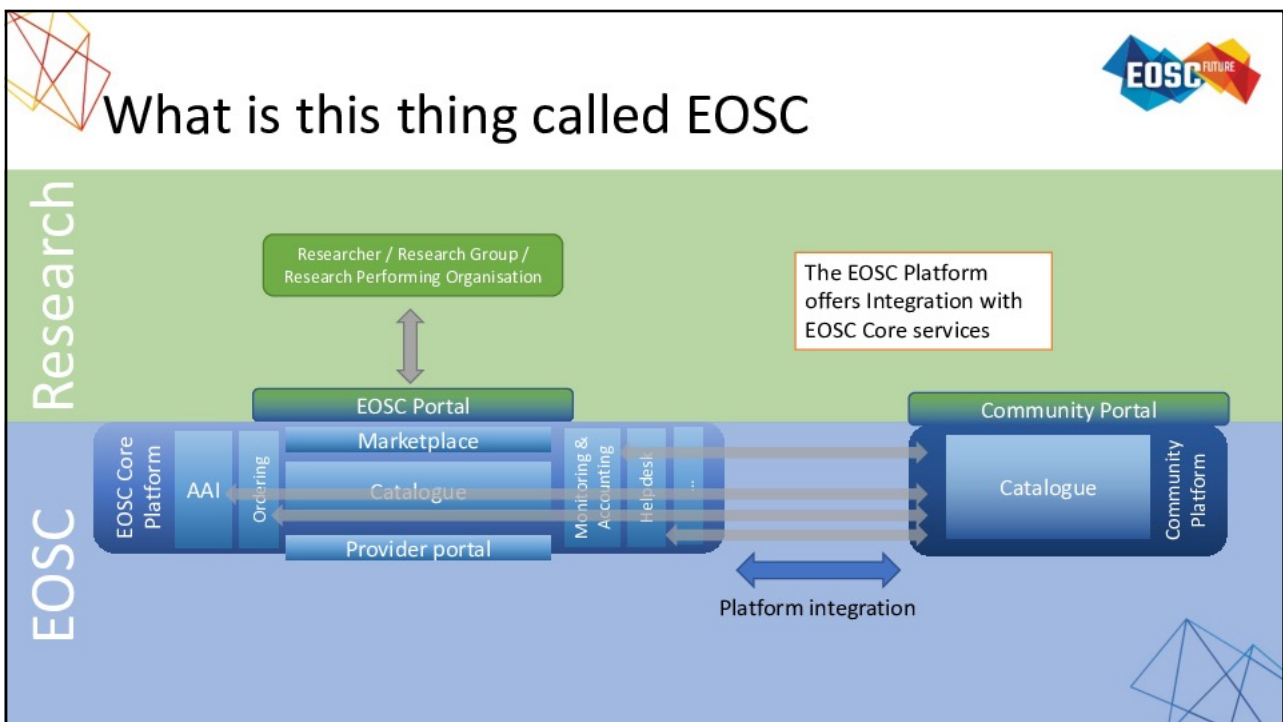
What is this thing called EOSC

EOSC FUTURE

Research

Researcher / Research Group / Research Performing Organisation

The EOSC Platform offers Integration with EOSC Core services

EOSC Portal

Community Portal

EOSC

EOSC Core Platform

AAI

Ordering

Marketplace

Catalogue

Provider portal

Monitoring & Accounting

Helpdesk

...

Catalogue

Community Platform

Platform integration